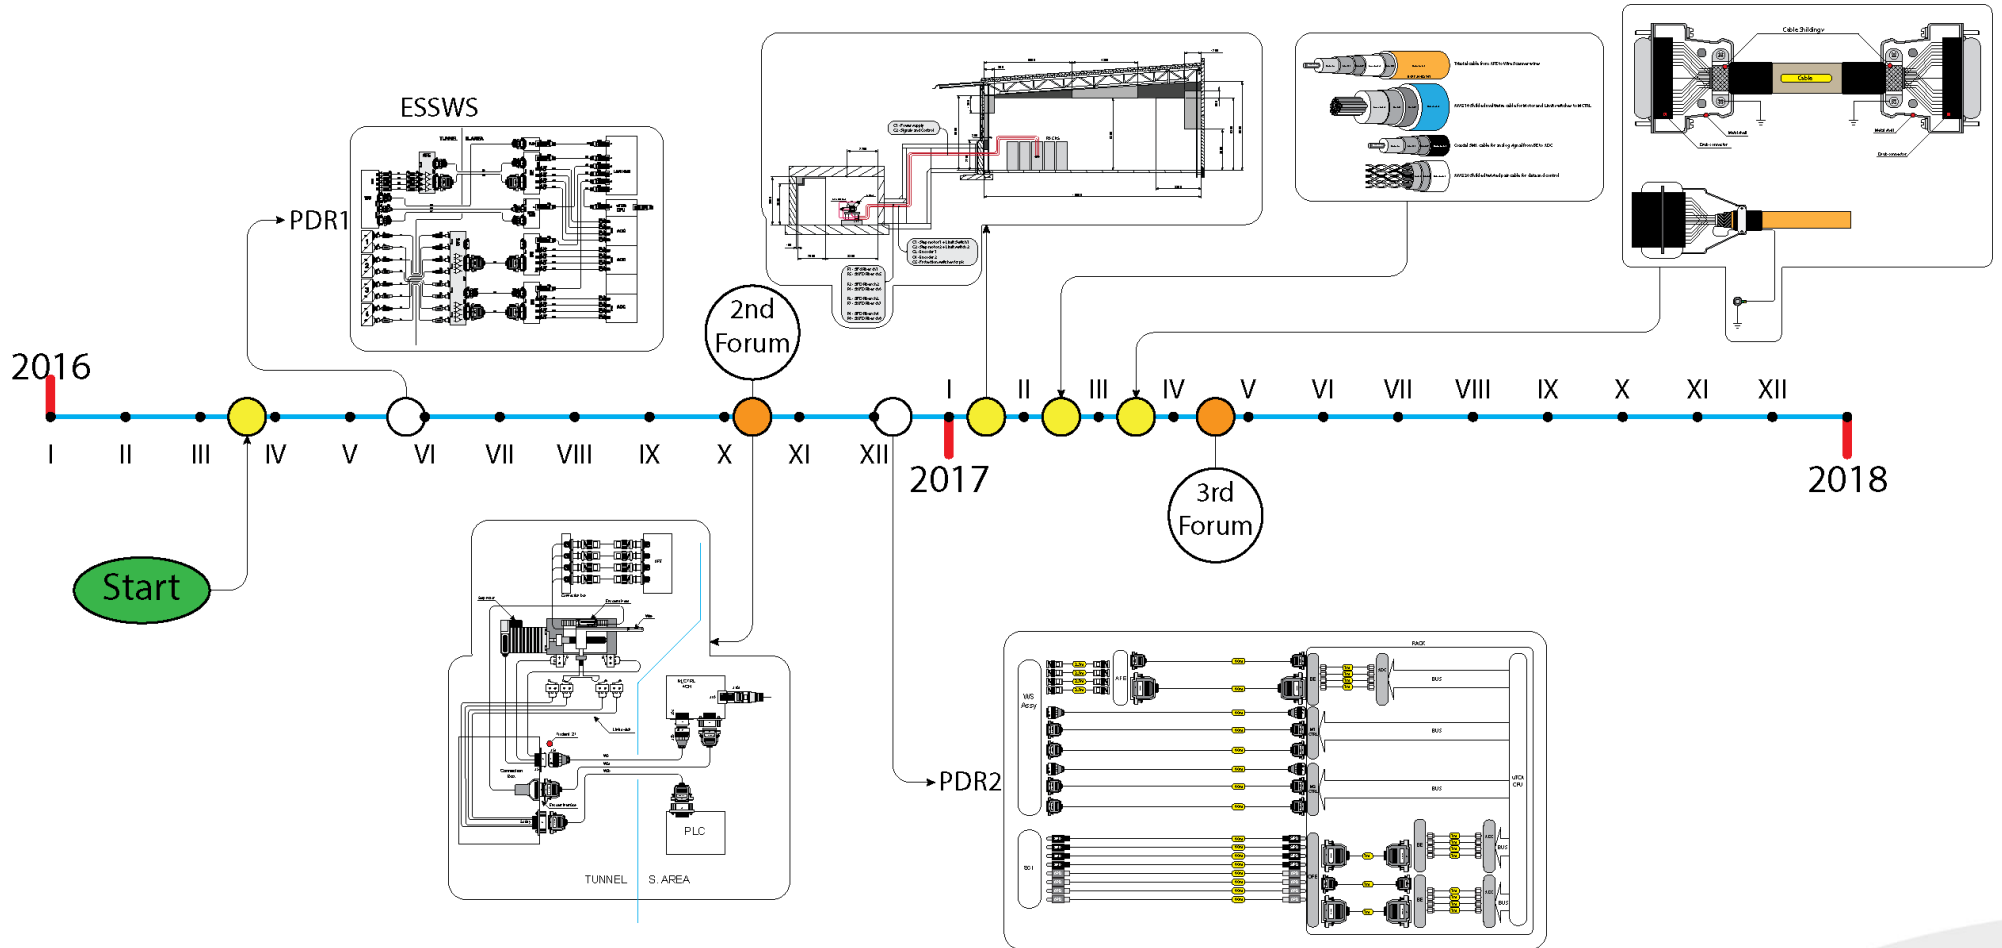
ESSWS

PDR1

2nd Forum

2016

I II III IV V VI VII VIII IX X XI XII

2017

I II III IV V VI VII VIII IX X XI XII

2018

3rd Forum

Start

PDR2

PLC

TUNNEL S. AREA

Cable Shielding

Cable

RACK

BUS

BUS

BUS

WS Assy